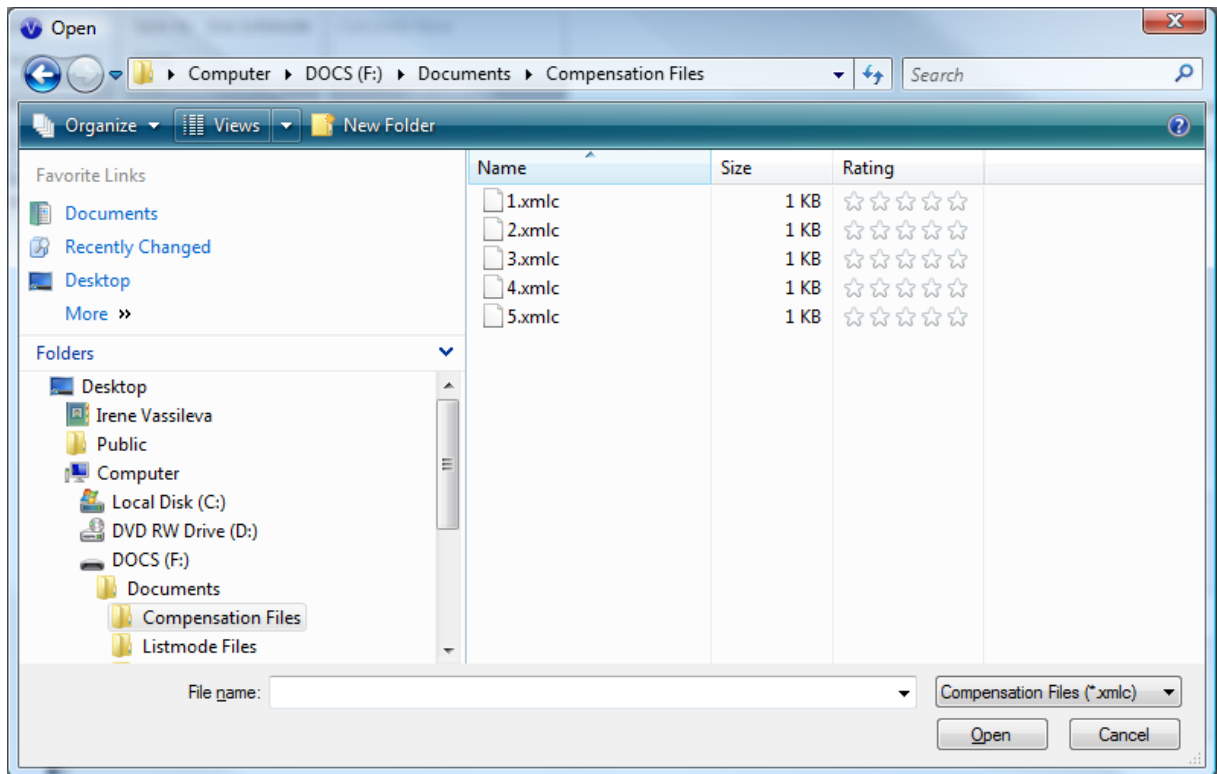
Open

Computer ▸ DOCS (F:) ▸ Documents ▸ Compensation Files

Search

Organize ▾ Views ▾ New Folder

Favorite Links
Documents
Recently Changed
Desktop
More »

Folders
Desktop
Irene Vassileva
Public
Computer
Local Disk (C:)
DVD RW Drive (D:)
DOCS (F:)
Documents
Compensation Files
Listmode Files

| Name | Size | Rating |
|---|---|---|
| 1.xmlc | 1 KB | |
| 2.xmlc | 1 KB | |
| 3.xmlc | 1 KB | |
| 4.xmlc | 1 KB | |
| 5.xmlc | 1 KB | |

File name:
Compensation Files (*.xmlc)
Open
Cancel